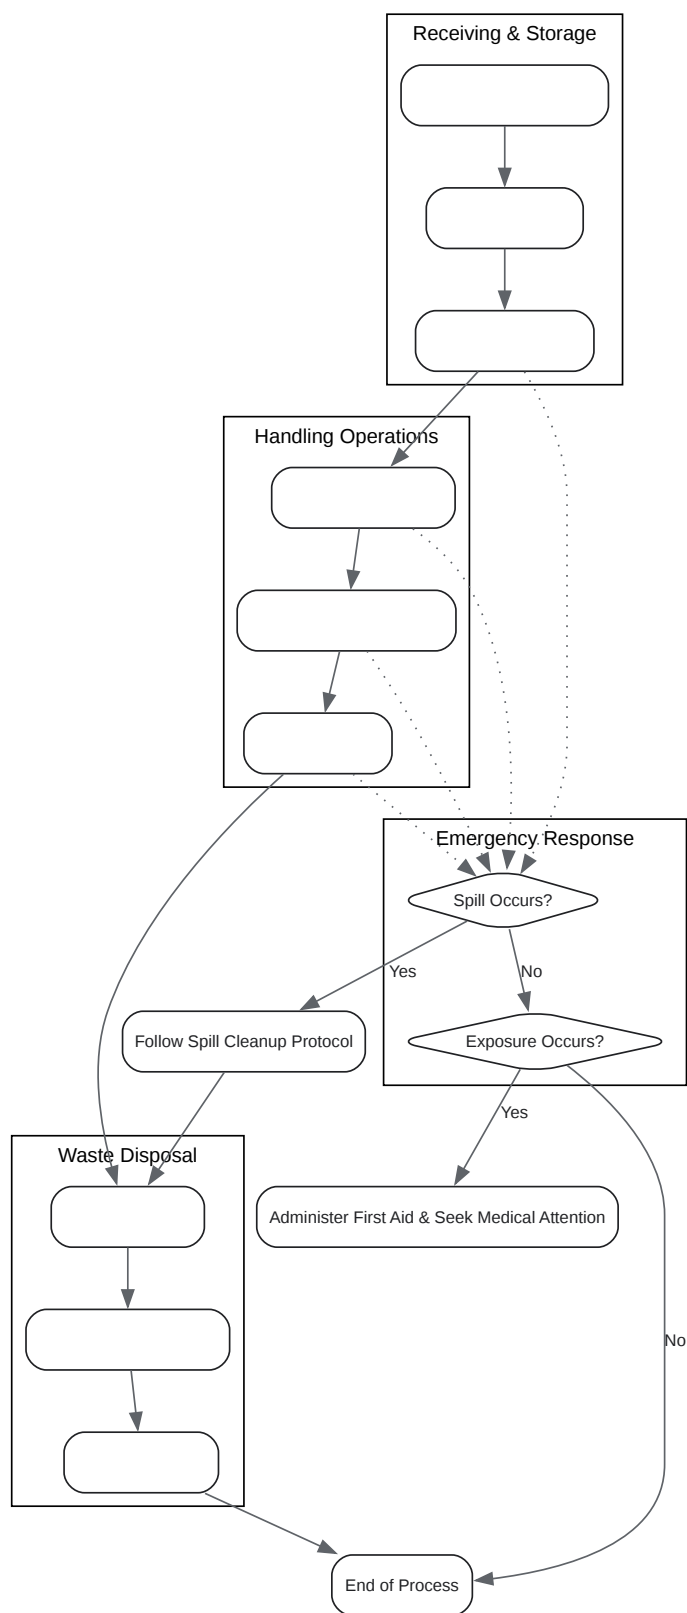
Receiving & Storage

Handling Operations

Emergency Response

Spill Occurs?

Yes

No

Follow Spill Cleanup Protocol

Exposure Occurs?

Yes

Waste Disposal

Administer First Aid & Seek Medical Attention

No

End of Process